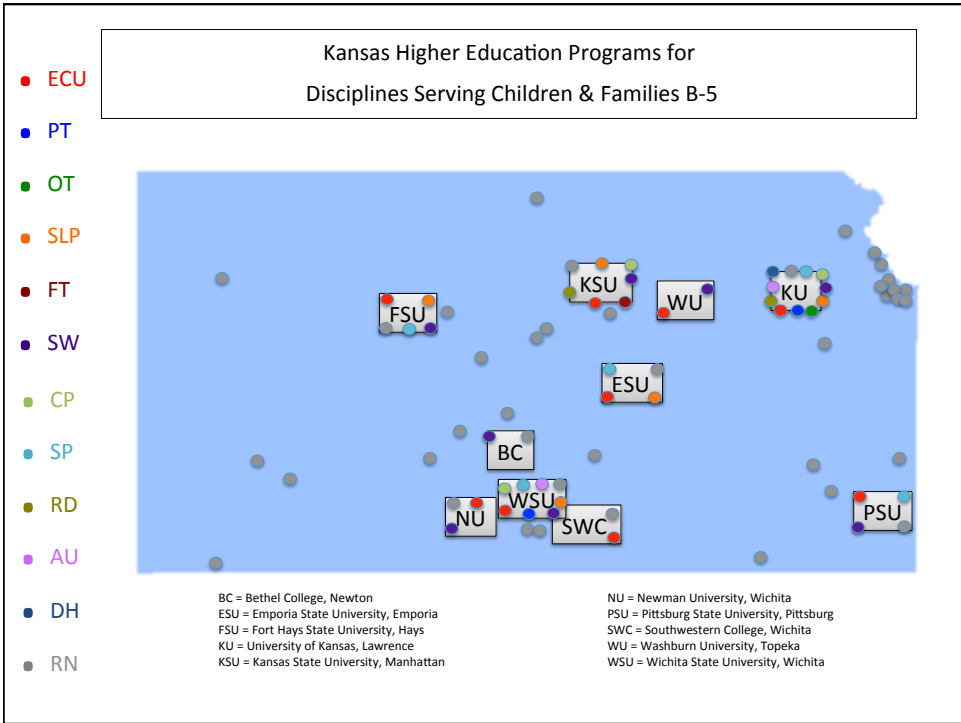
Kansas Higher Education Programs for
Disciplines Serving Children & Families B-5

ECU
PT
OT
SLP
FT
SW
CP
SP
RD
AU
DH
RN

KSU
WU
KU
FSU
ESU
BC
WSU
NU
SWC
PSU

BC = Bethel College, Newton
ESU = Emporia State University, Emporia
FSU = Fort Hays State University, Hays
KU = University of Kansas, Lawrence
KSU = Kansas State University, Manhattan

NU = Newman University, Wichita
PSU = Pittsburg State University, Pittsburg
SWC = Southwestern College, Wichita
WU = Washburn University, Topeka
WSU = Wichita State University, Wichita